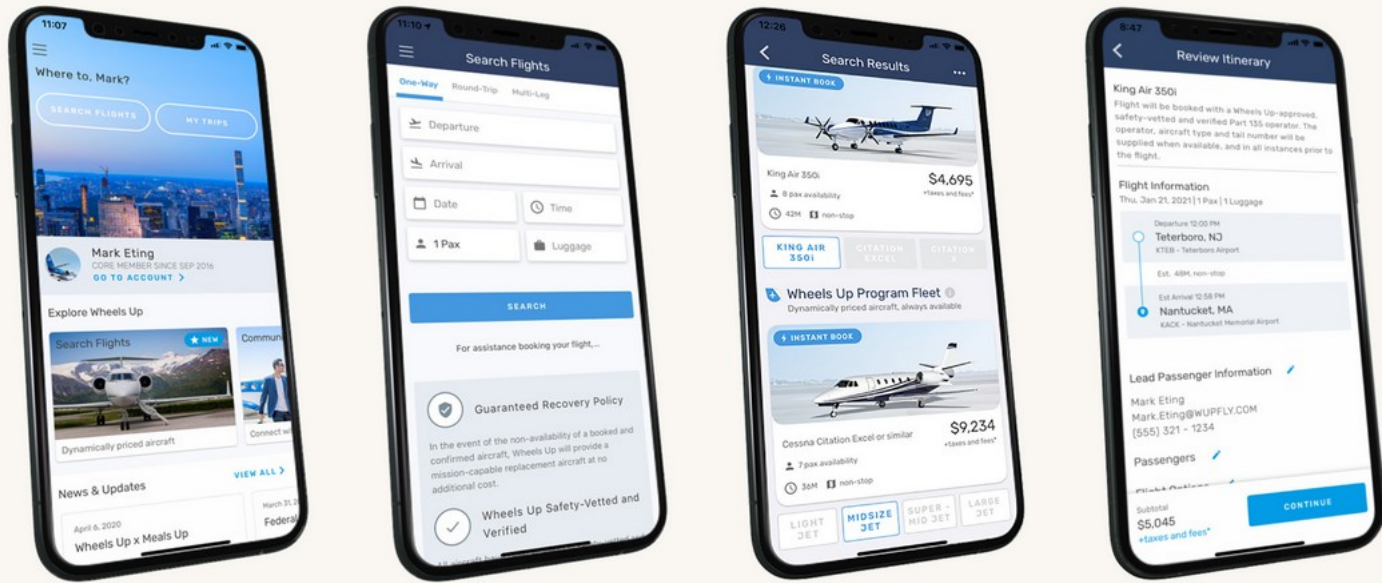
11:07

Where to, Mark?

SEARCH FLIGHTS

MY TRIPS

Mark Eting
CORE MEMBER SINCE SEP 2016
GO TO ACCOUNT >

Explore Wheels Up

Search Flights
★ NEW
Dynamically priced aircraft

Commun
Connect wi

News & Updates
VIEW ALL >

April 6, 2020
Wheels Up x Meals Up

March 31, 2
Federa

11:10

Search Flights

One-Way
Round-Trip
Multi-Leg

Departure
Arrival
Date
Time
1 Pax
Luggage

SEARCH

For assistance booking your flight,...

Guaranteed Recovery Policy

In the event of the non-availability of a booked and confirmed aircraft, Wheels Up will provide a mission-capable replacement aircraft at no additional cost.

Wheels Up Safety-Vetted and Verified

12:26

Search Results

INSTANT BOOK

King Air 350i
8 pax availability
42M non-stop
$4,695
+taxes and fees*

KING AIR 350i
CITATION EXCEL
CITATION X

Wheels Up Program Fleet
Dynamically priced aircraft, always available

INSTANT BOOK

Cessna Citation Excel or similar
7 pax availability
36M non-stop
$9,234
+taxes and fees*

LIGHT JET
MIDSIZE JET
SUPER-MID JET
LARGE JET

8:47

Review Itinerary

King Air 350i

Flight will be booked with a Wheels Up-approved, safety-vetted and verified Part 135 operator. The operator, aircraft type and tail number will be supplied when available, and in all instances prior to the flight.

Flight Information
Thu, Jan 21, 2021 | 1 Pax | 1 Luggage

Departure 12:00 PM
Teterboro, NJ
KTEB - Teterboro Airport

Est. 48M, non-stop

Est Arrival 12:58 PM
Nantucket, MA
KACK - Nantucket Memorial Airport

Lead Passenger Information

Mark Eting
Mark.Eting@WUPFLY.COM
(555) 321 - 1234

Passengers

Subtotal
$5,045
+taxes and fees*

CONTINUE